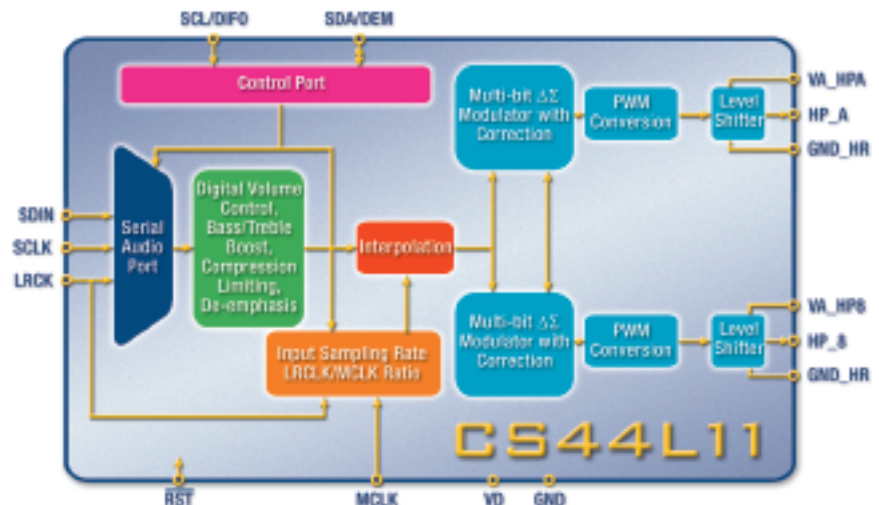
SCL/DIF0

SDA/DEM

Control Port

Multi-bit $\Delta\Sigma$ Modulator with Correction

PWM Conversion

Level Shifter

VA_HPA

HP_A

GND_HR

SDIN

SCLK

LRCK

Serial Audio Port

Digital Volume Control, Bass/Treble Boost, Compression Limiting, De-emphasis

Interpolation

Input Sampling Rate LRCLK/MCLK Ratio

Multi-bit $\Delta\Sigma$ Modulator with Correction

PWM Conversion

Level Shifter

VA_HPB

HP_B

GND_HR

CS44L11

RST

MCLK

VD

GND